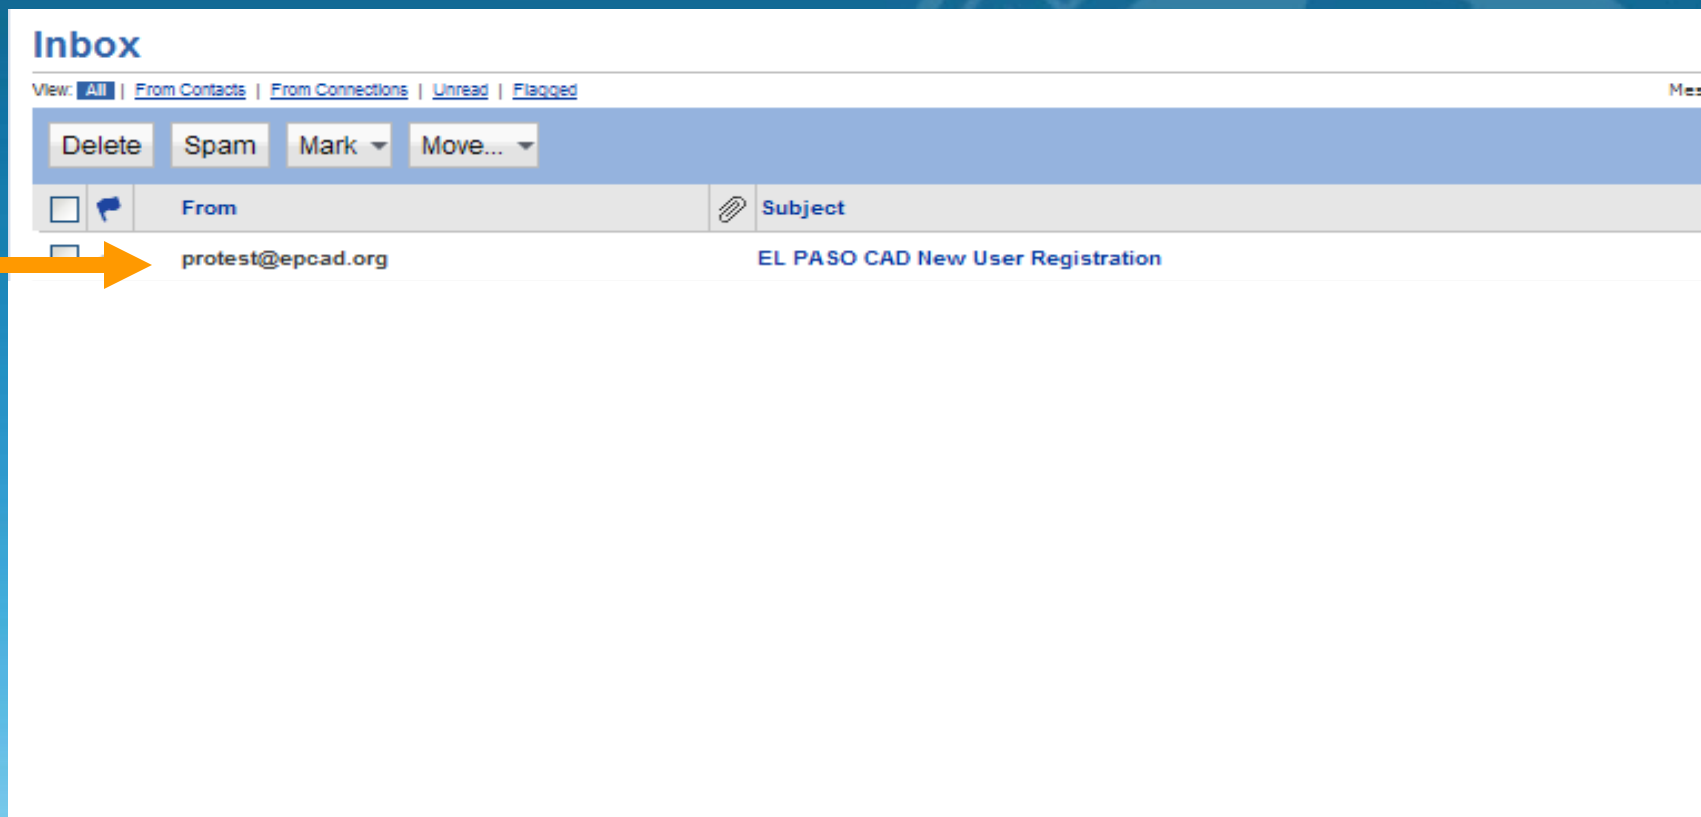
Inbox

View: All | From Contacts | From Connections | Unread | Flagged

Mes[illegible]

Delete Spam Mark Move...

| | | From | | Subject |
|---|---|---|---|---|
| | | protest@epcad.org | | EL PASO CAD New User Registration |